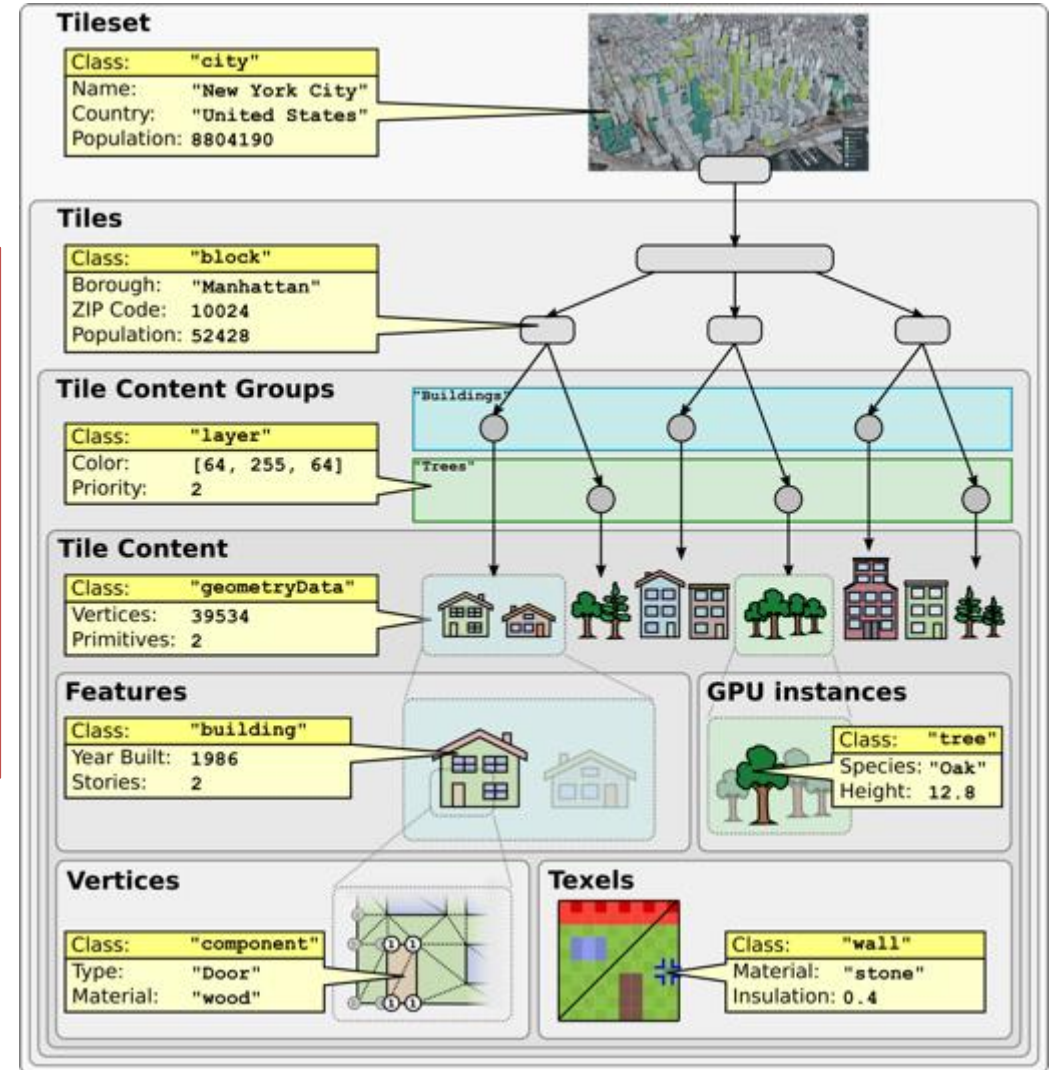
Tileset

| Class: | "city" |
|---|---|
| Name: | "New York City" |
| Country: | "United States" |
| Population: | 8804190 |

Tiles

| Class: | "block" |
|---|---|
| Borough: | "Manhattan" |
| ZIP Code: | 10024 |
| Population: | 52428 |

Tile Content Groups

| Class: | "layer" |
|---|---|
| Color: | [64, 255, 64] |
| Priority: | 2 |

"Buildings"

"Trees"

Tile Content

| Class: | "geometryData" |
|---|---|
| Vertices: | 39534 |
| Primitives: | 2 |

Features

| Class: | "building" |
|---|---|
| Year Built: | 1986 |
| Stories: | 2 |

GPU instances

| Class: | "tree" |
|---|---|
| Species: | "Oak" |
| Height: | 12.8 |

Vertices

| Class: | "component" |
|---|---|
| Type: | "Door" |
| Material: | "wood" |

Texels

| Class: | "wall" |
|---|---|
| Material: | "stone" |
| Insulation: | 0.4 |